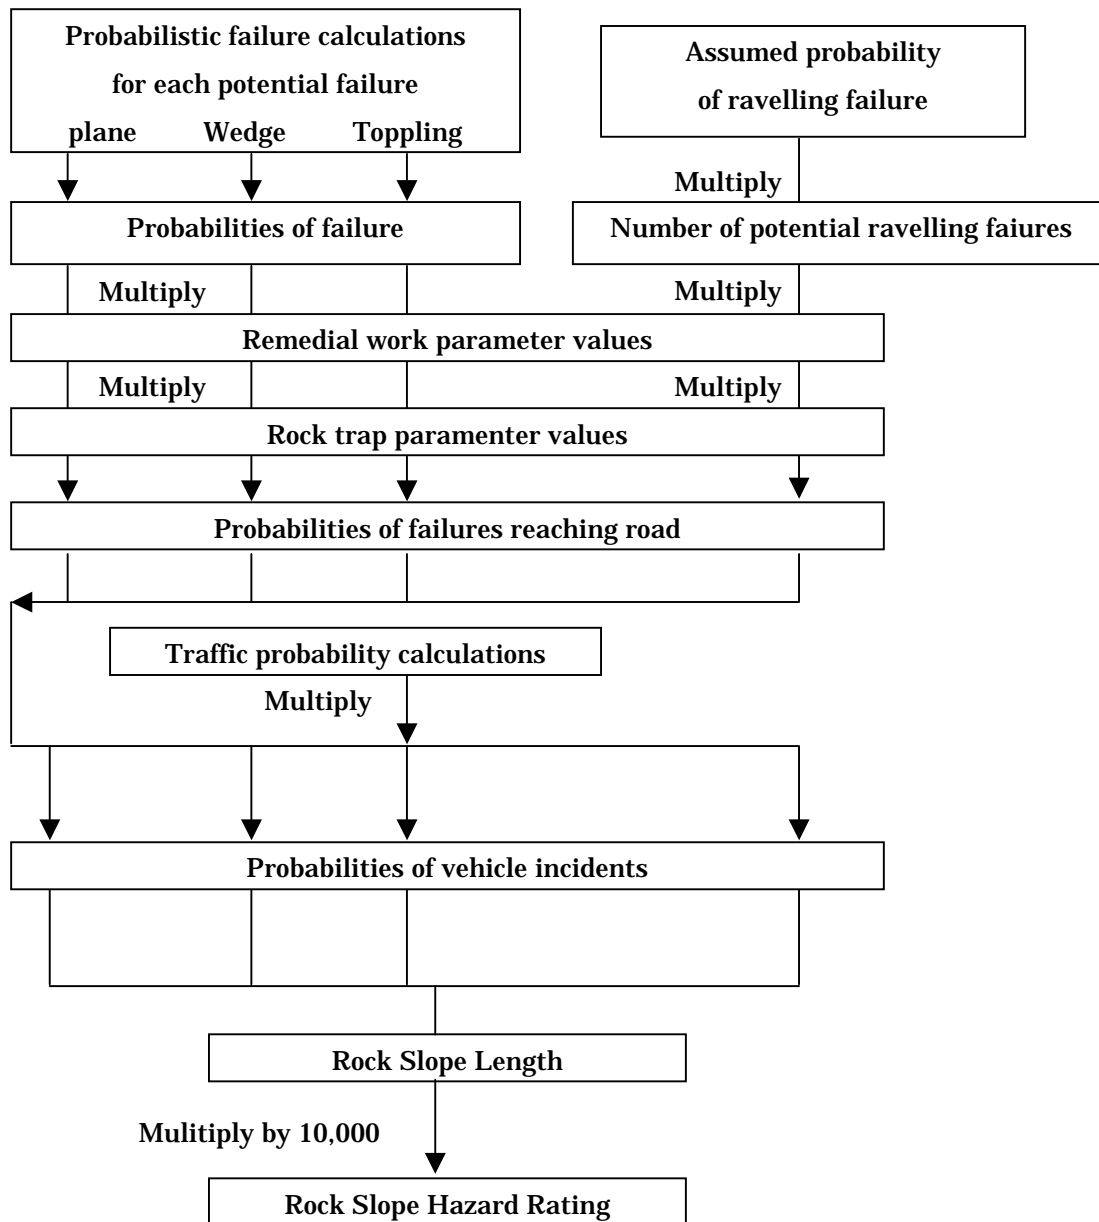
Probabilistic failure calculations for each potential failure

plane Wedge Toppling

Assumed probability of ravelling failure

Multiply

Probabilities of failure

Number of potential ravelling faiures

Multiply

Multiply

Remedial work parameter values

Multiply

Multiply

Rock trap paramenter values

Probabilities of failures reaching road

Traffic probability calculations

Multiply

Probabilities of vehicle incidents

Rock Slope Length

Mulitiply by 10,000

Rock Slope Hazard Rating